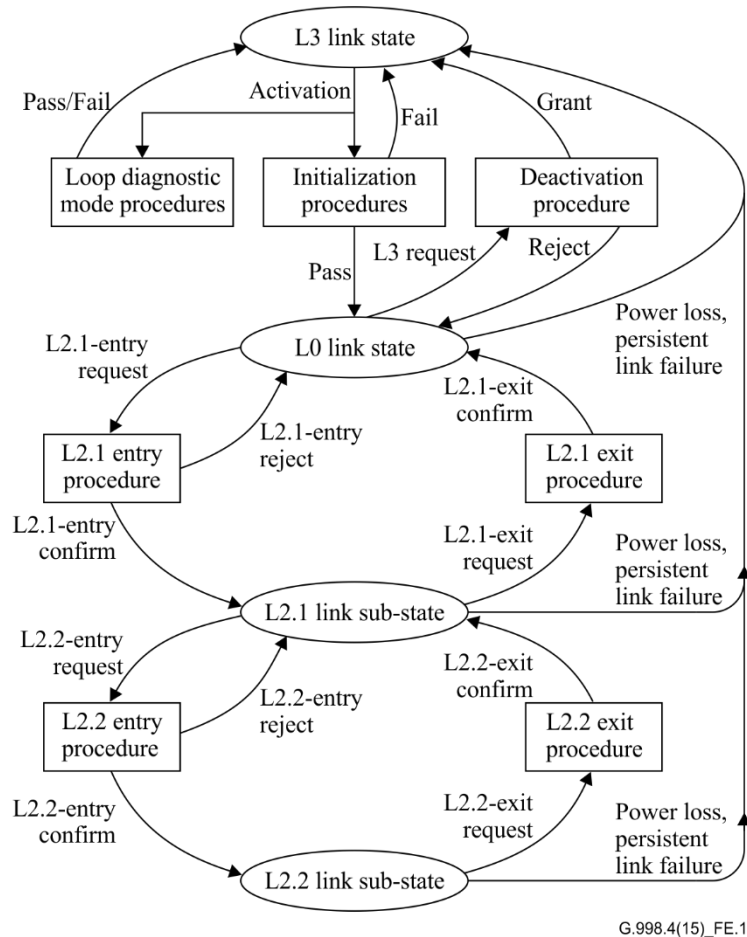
L3 link state

Pass/Fail

Activation

Fail

Grant

Loop diagnostic mode procedures

Initialization procedures

Deactivation procedure

L3 request

Reject

Pass

L0 link state

Power loss, persistent link failure

L2.1-entry request

L2.1-exit confirm

L2.1 entry procedure

L2.1-entry reject

L2.1 exit procedure

L2.1-entry confirm

L2.1-exit request

Power loss, persistent link failure

L2.1 link sub-state

L2.2-entry request

L2.2-exit confirm

L2.2 entry procedure

L2.2-entry reject

L2.2 exit procedure

L2.2-entry confirm

L2.2-exit request

Power loss, persistent link failure

L2.2 link sub-state

G.998.4(15)_FE.1